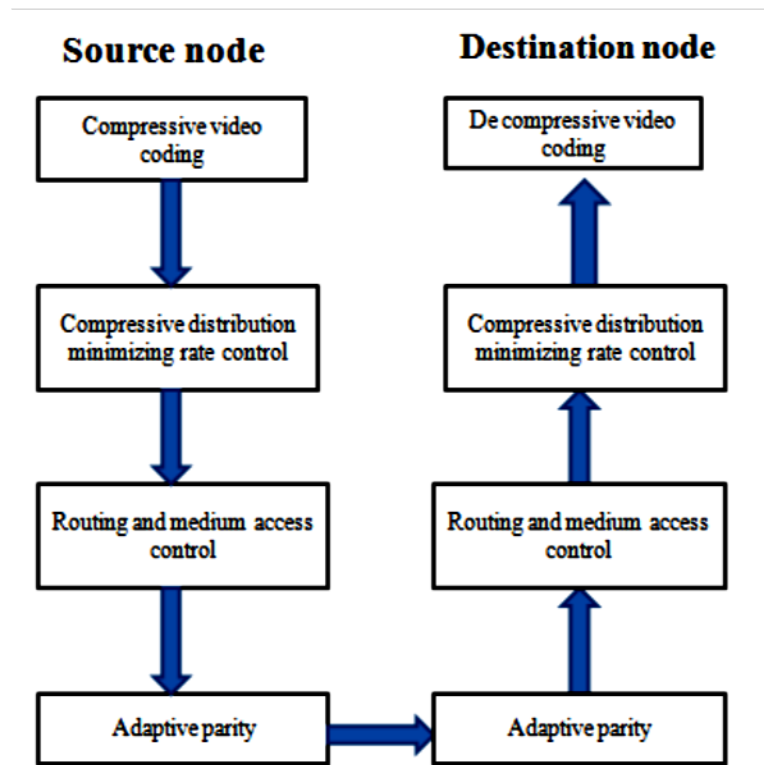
Source node

Compressive video coding

Compressive distribution minimizing rate control

Routing and medium access control

Adaptive parity

Destination node

De compressive video coding

Compressive distribution minimizing rate control

Routing and medium access control

Adaptive parity